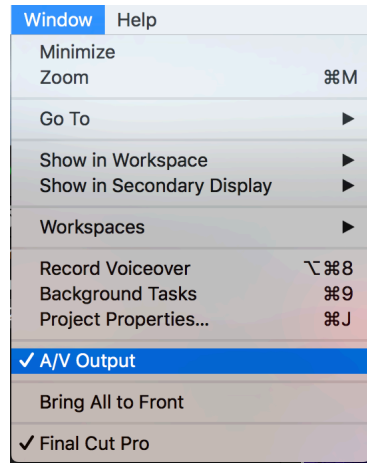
Window Help

Minimize
Zoom ⌘M

Go To ▶

Show in Workspace ▶
Show in Secondary Display ▶

Workspaces ▶

Record Voiceover ⌥⌘8
Background Tasks ⌘9
Project Properties... ⌘J

✓ A/V Output

Bring All to Front

✓ Final Cut Pro